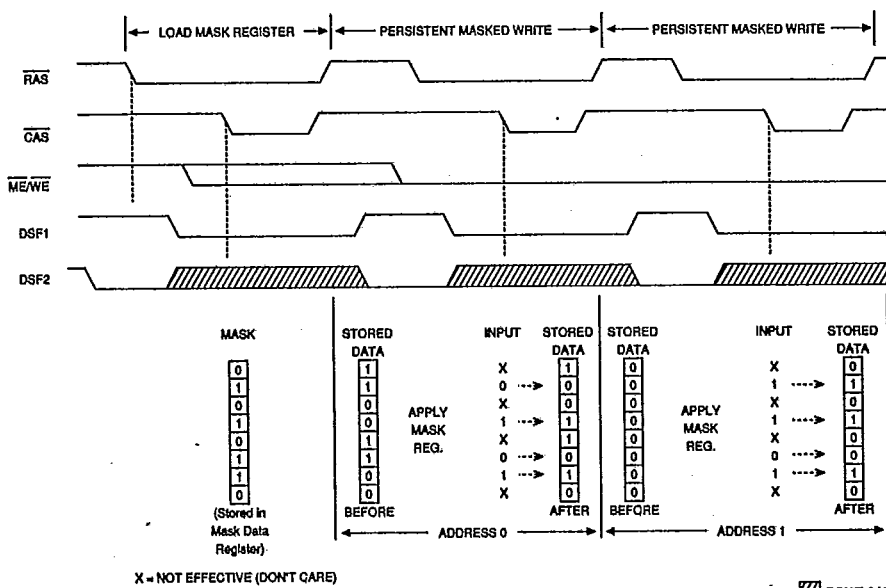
LOAD MASK REGISTER
PERSISTENT MASKED WRITE
PERSISTENT MASKED WRITE

$\overline{RAS}$

$\overline{CAS}$

$\overline{ME}/\overline{WE}$

DSF1

DSF2

MASK

| 0 |
|---|
| 1 |
| 0 |
| 1 |
| 0 |
| 1 |
| 1 |
| 0 |

(Stored in Mask Data Register)

STORED DATA

| 1 |
|---|
| 1 |
| 0 |
| 0 |
| 1 |
| 1 |
| 0 |
| 0 |

BEFORE

APPLY MASK REG.

INPUT
X
0
X
1
X
0
1
X

STORED DATA

| 1 |
|---|
| 0 |
| 0 |
| 1 |
| 1 |
| 0 |
| 1 |
| 0 |

AFTER

ADDRESS 0

STORED DATA

| 0 |
|---|
| 0 |
| 0 |
| 0 |
| 0 |
| 0 |
| 0 |
| 0 |

BEFORE

APPLY MASK REG.

INPUT
X
1
X
1
X
0
1
X

STORED DATA

| 0 |
|---|
| 1 |
| 0 |
| 1 |
| 0 |
| 0 |
| 1 |
| 0 |

AFTER

ADDRESS 1

X = NOT EFFECTIVE (DON'T CARE)

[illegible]